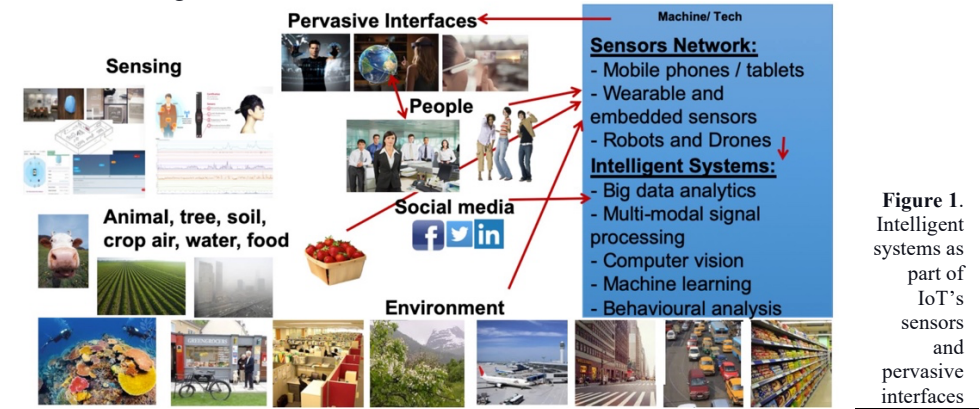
Pervasive Interfaces

Machine/ Tech

Sensors Network:
- Mobile phones / tablets
- Wearable and embedded sensors
- Robots and Drones

Intelligent Systems:
- Big data analytics
- Multi-modal signal processing
- Computer vision
- Machine learning
- Behavioural analysis

Sensing

People

Animal, tree, soil, crop air, water, food

Social media

Environment

GREENHOUSE

**Figure 1**. Intelligent systems as part of IoT's sensors and pervasive interfaces